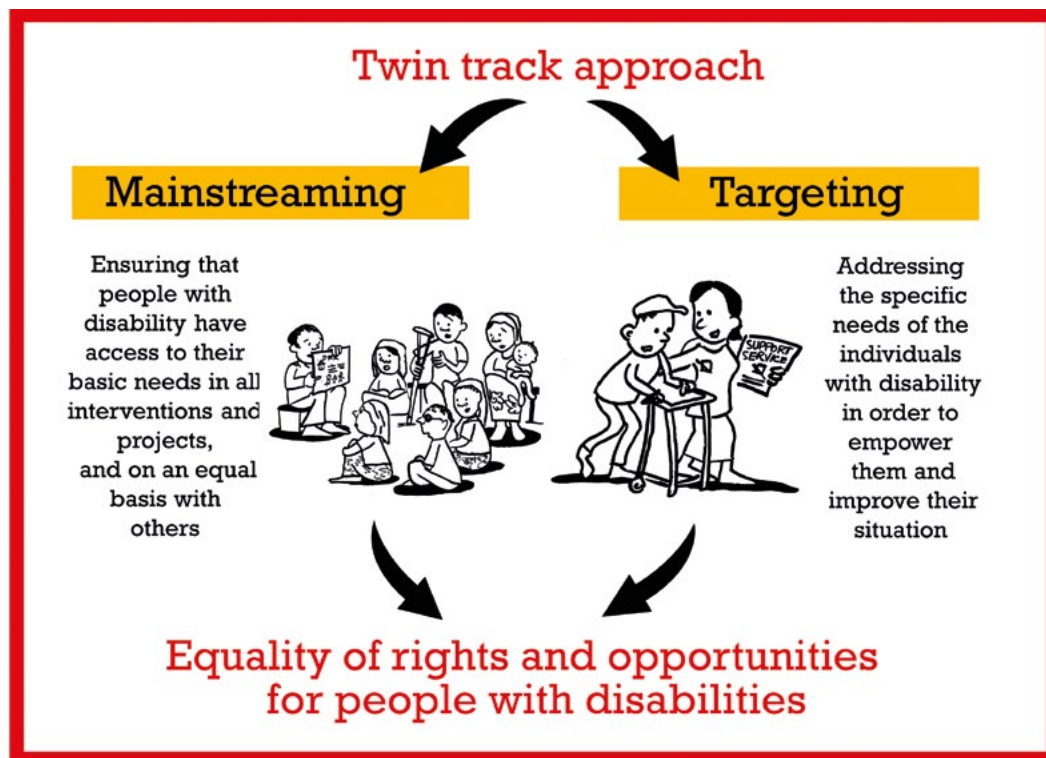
Twin track approach

Mainstreaming

Ensuring that people with disability have access to their basic needs in all interventions and projects, and on an equal basis with others

Targeting

SUPPORT SERVICE

Addressing the specific needs of the individuals with disability in order to empower them and improve their situation

Equality of rights and opportunities for people with disabilities